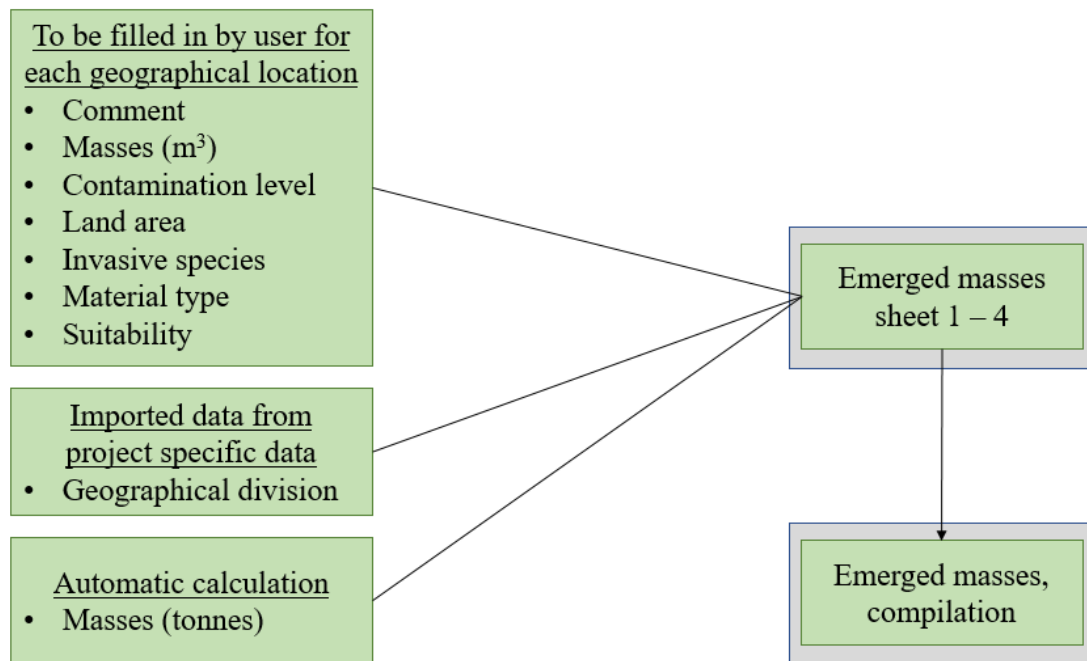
To be filled in by user for each geographical location
- Comment
- Masses ($m^3$)
- Contamination level
- Land area
- Invasive species
- Material type
- Suitability

Imported data from project specific data
- Geographical division

Automatic calculation
- Masses (tonnes)

Emerged masses sheet 1 – 4

Emerged masses, compilation